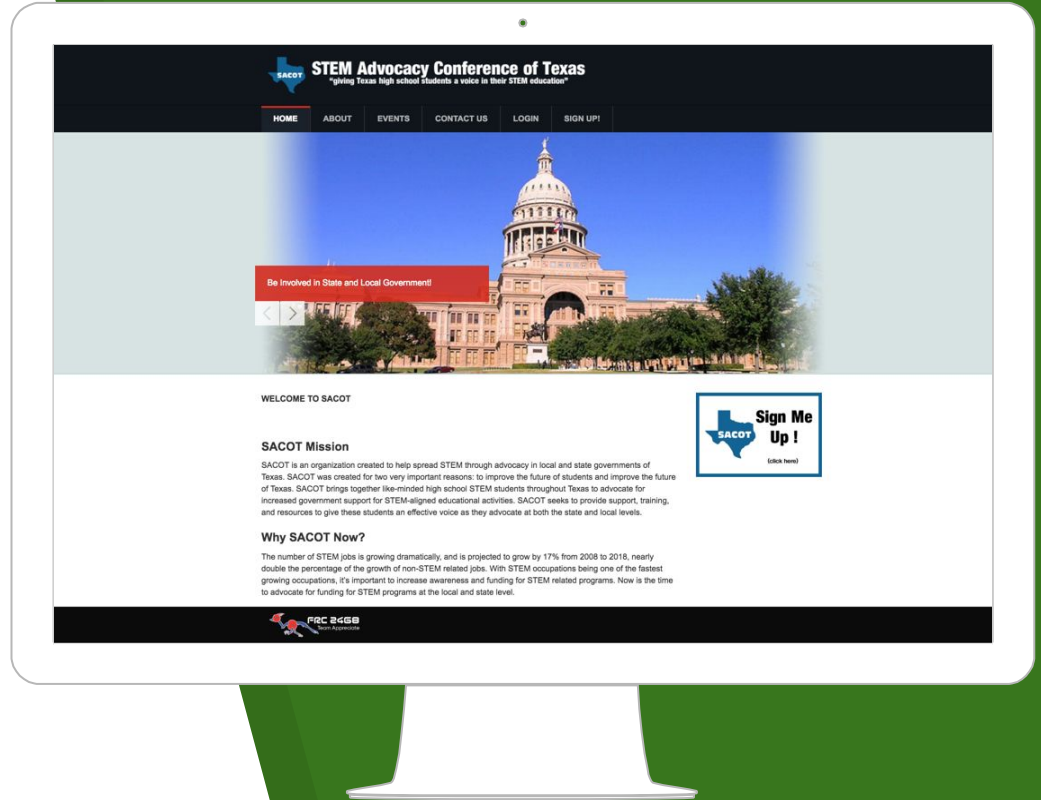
SACOT STEM Advocacy Conference of Texas
"giving Texas high school students a voice in their STEM education"

HOME ABOUT EVENTS CONTACT US LOGIN SIGN UP!

Be Involved in State and Local Government!

WELCOME TO SACOT

SACOT Sign Me Up ! (click here)

SACOT Mission

SACOT is an organization created to help spread STEM through advocacy in local and state governments of Texas. SACOT was created for two very important reasons: to improve the future of students and improve the future of Texas. SACOT brings together like-minded high school STEM students throughout Texas to advocate for increased government support for STEM-aligned educational activities. SACOT seeks to provide support, training, and resources to give these students an effective voice as they advocate at both the state and local levels.

Why SACOT Now?

The number of STEM jobs is growing dramatically, and is projected to grow by 17% from 2008 to 2018, nearly double the percentage of the growth of non-STEM related jobs. With STEM occupations being one of the fastest growing occupations, it's important to increase awareness and funding for STEM related programs. Now is the time to advocate for funding for STEM programs at the local and state level.

FRC 2468 Team Appreciate